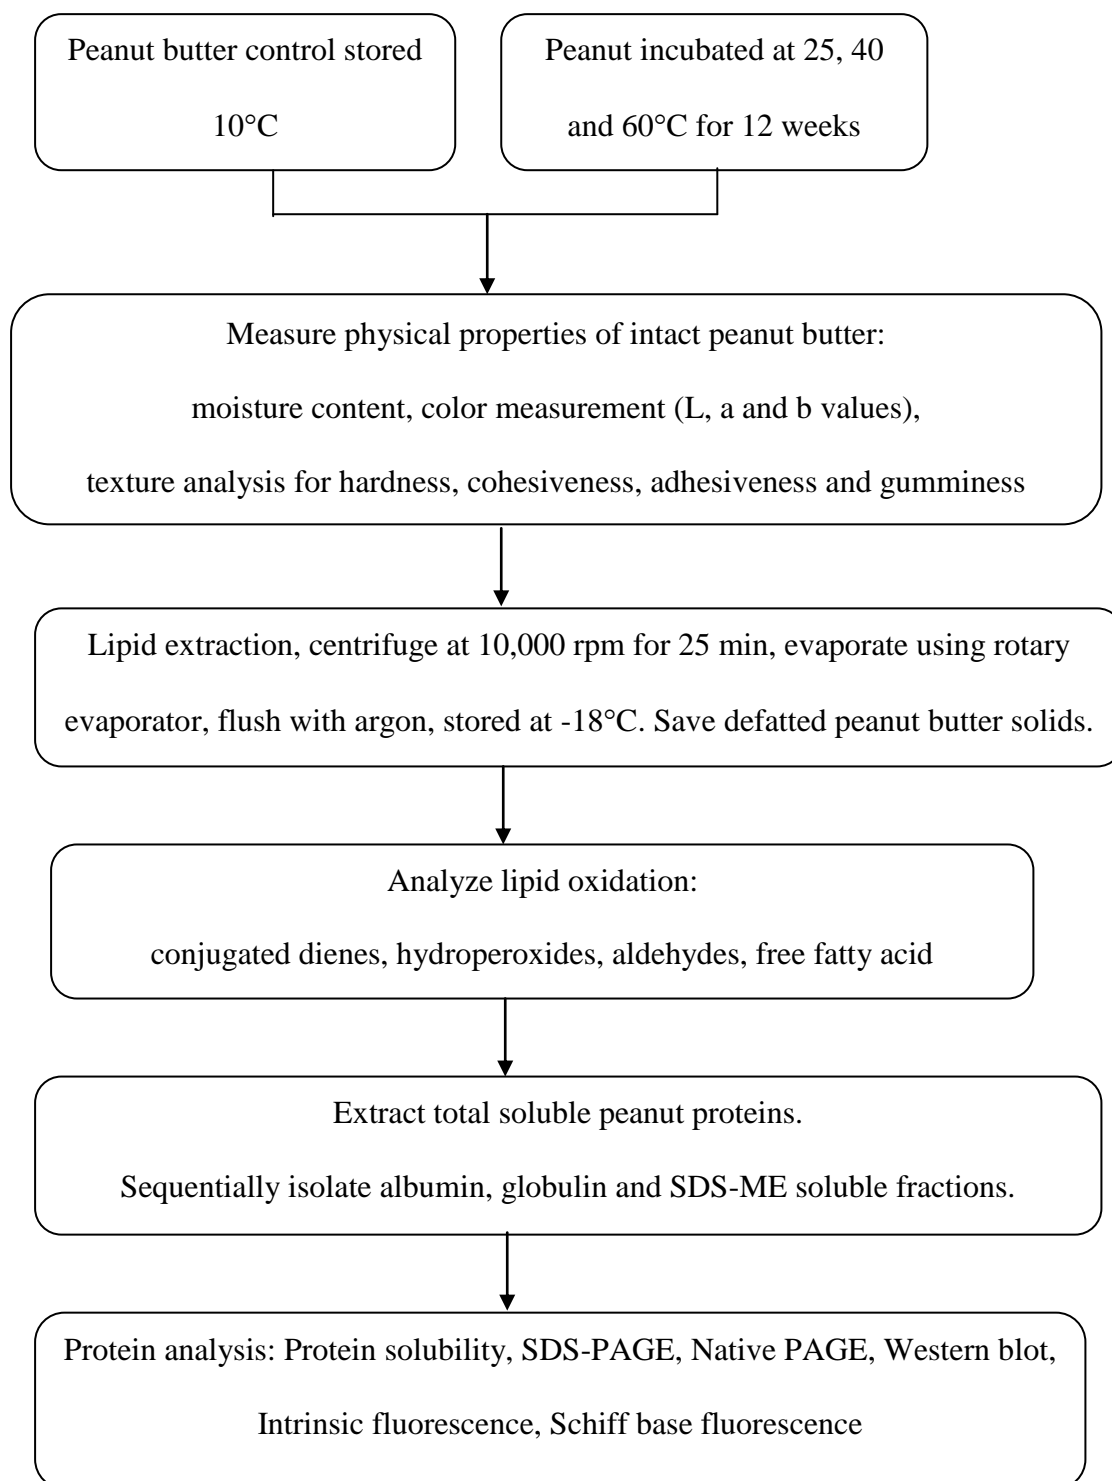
Peanut butter control stored 10°C

Peanut incubated at 25, 40 and 60°C for 12 weeks

Measure physical properties of intact peanut butter:

moisture content, color measurement (L, a and b values),

texture analysis for hardness, cohesiveness, adhesiveness and gumminess

Lipid extraction, centrifuge at 10,000 rpm for 25 min, evaporate using rotary evaporator, flush with argon, stored at -18°C. Save defatted peanut butter solids.

Analyze lipid oxidation:

conjugated dienes, hydroperoxides, aldehydes, free fatty acid

Extract total soluble peanut proteins.

Sequentially isolate albumin, globulin and SDS-ME soluble fractions.

Protein analysis: Protein solubility, SDS-PAGE, Native PAGE, Western blot, Intrinsic fluorescence, Schiff base fluorescence